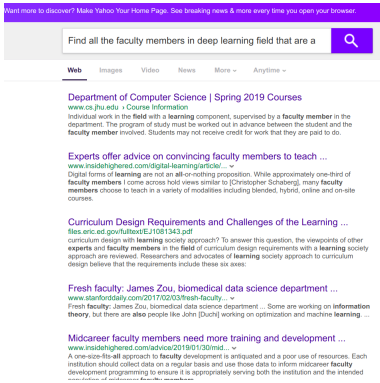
Want more to discover? Make Yahoo Your Home Page. See breaking news & more every time you open your browser.

Find all the faculty members in deep learning field that are a

Web Images Video News More Anytime

Department of Computer Science | Spring 2019 Courses
www.cs.jhu.edu › Course Information
Individual work in the field with a learning component, supervised by a faculty member in the department. The program of study must be worked out in advance between the student and the faculty member involved. Students may not receive credit for work that they are paid to do.

Experts offer advice on convincing faculty members to teach ...
www.insidehighered.com/digital-learning/article/...
Digital forms of learning are not an all-or-nothing proposition. While approximately one-third of faculty members I come across hold views similar to [Christopher Schaberg], many faculty members choose to teach in a variety of modalities including blended, hybrid, online and on-site courses.

Curriculum Design Requirements and Challenges of the Learning ...
files.eric.ed.gov/fulltext/EJ1081343.pdf
curriculum design with learning society approach? To answer this question, the viewpoints of other experts and faculty members in the field of curriculum design requirements with a learning society approach are reviewed. Researchers and advocates of learning society approach to curriculum design believe that the requirements include these six axes:

Fresh faculty: James Zou, biomedical data science department ...
www.stanforddaily.com/2017/02/03/fresh-faculty...
Fresh faculty: James Zou, biomedical data science department ... Some are working on information theory, but there are also people like John [Duchi] working on optimization and machine learning ...

Midcareer faculty members need more training and development ...
www.insidehighered.com/advice/2019/01/30/mid...
A one-size-fits-all approach to faculty development is antiquated and a poor use of resources. Each institution should collect data on a regular basis and use those data to inform midcareer faculty development programming to ensure it is appropriately serving both the institution and the intended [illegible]